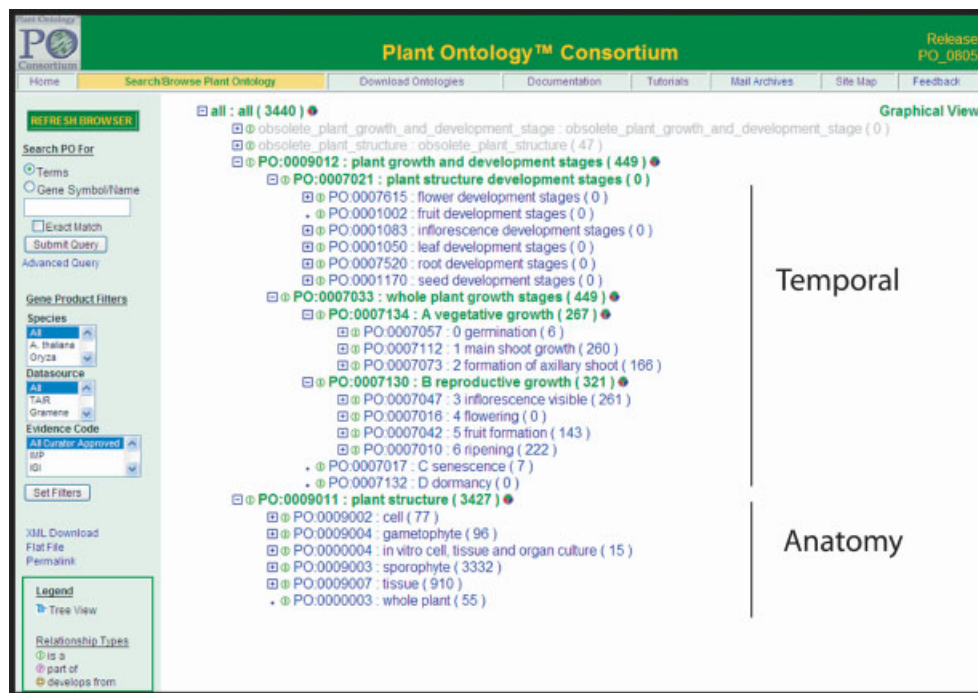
Plant Ontology PO Consortium

Plant Ontology™ Consortium

Release PO_0805

Home | Search/Browse Plant Ontology | Download Ontologies | Documentation | Tutorials | Mail Archives | Site Map | Feedback

REFRESH BROWSER

Search PO For
Terms
Gene Symbol/Name
Exact Match
Submit Query
Advanced Query

Gene Product Filters
Species
All
A. thaliana
Oryza
Datasource
All
TAIR
Gramene
Evidence Code
All Curator Approved
IMP
IGI
Set Filters

XML Download
Flat File
Permalink

Legend
Tree View
Relationship Types
is a
part of
develops from

Graphical View

all : all ( 3440 )
obsolete_plant_growth_and_development_stage : obsolete_plant_growth_and_development_stage ( 0 )
obsolete_plant_structure : obsolete_plant_structure ( 47 )
PO:0009012 : plant growth and development stages ( 449 )
PO:0007021 : plant structure development stages ( 0 )
PO:0007615 : flower development stages ( 0 )
PO:0001002 : fruit development stages ( 0 )
PO:0001083 : inflorescence development stages ( 0 )
PO:0001050 : leaf development stages ( 0 )
PO:0007520 : root development stages ( 0 )
PO:0001170 : seed development stages ( 0 )
PO:0007033 : whole plant growth stages ( 449 )
PO:0007134 : A vegetative growth ( 267 )
PO:0007057 : 0 germination ( 6 )
PO:0007112 : 1 main shoot growth ( 260 )
PO:0007073 : 2 formation of axillary shoot ( 166 )
PO:0007130 : B reproductive growth ( 321 )
PO:0007047 : 3 inflorescence visible ( 261 )
PO:0007016 : 4 flowering ( 0 )
PO:0007042 : 5 fruit formation ( 143 )
PO:0007010 : 6 ripening ( 222 )
PO:0007017 : C senescence ( 7 )
PO:0007132 : D dormancy ( 0 )
PO:0009011 : plant structure ( 3427 )
PO:0009002 : cell ( 77 )
PO:0009004 : gametophyte ( 96 )
PO:0000004 : in vitro cell, tissue and organ culture ( 15 )
PO:0009003 : sporophyte ( 3332 )
PO:0009007 : tissue ( 910 )
PO:0000003 : whole plant ( 55 )

Temporal

Anatomy